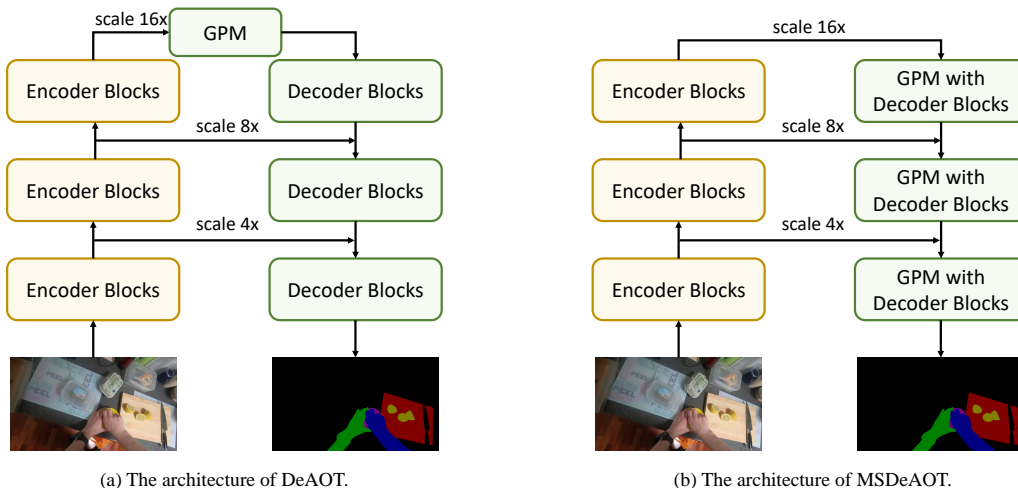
scale 16x

GPM

Encoder Blocks

Decoder Blocks

scale 8x

Encoder Blocks

Decoder Blocks

scale 4x

Encoder Blocks

Decoder Blocks

(a) The architecture of DeAOT.

scale 16x

Encoder Blocks

GPM with Decoder Blocks

scale 8x

Encoder Blocks

GPM with Decoder Blocks

scale 4x

Encoder Blocks

GPM with Decoder Blocks

(b) The architecture of MSDeAOT.